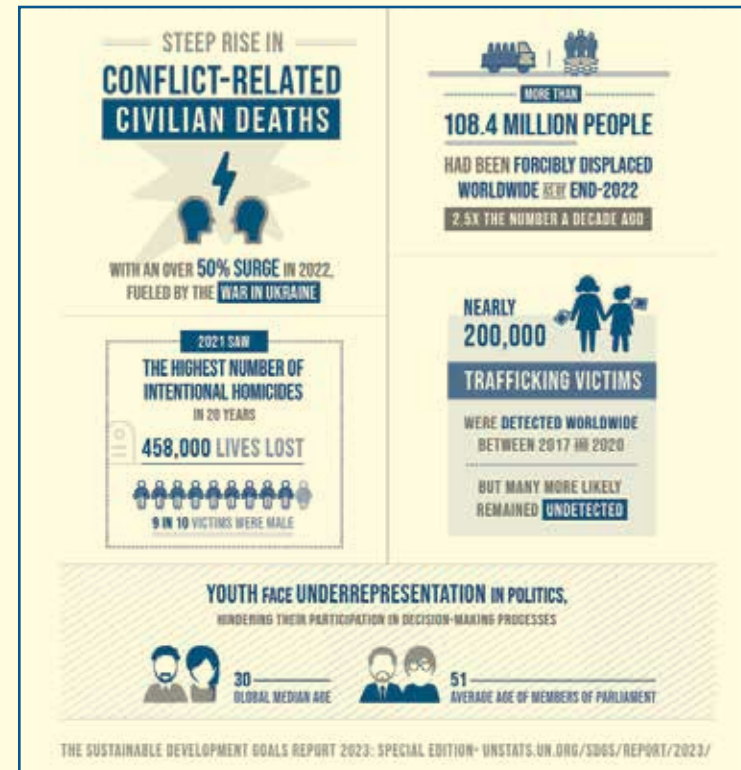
STEEP RISE IN

CONFLICT-RELATED CIVILIAN DEATHS

WITH AN OVER 50% SURGE IN 2022, FUELED BY THE WAR IN UKRAINE

MORE THAN

108.4 MILLION PEOPLE

HAD BEEN FORCIBLY DISPLACED WORLDWIDE AS OF END-2022

2.5X THE NUMBER A DECADE AGO

2021 SAW

THE HIGHEST NUMBER OF INTENTIONAL HOMICIDES IN 20 YEARS

458,000 LIVES LOST

9 IN 10 VICTIMS WERE MALE

NEARLY 200,000

TRAFFICKING VICTIMS

WERE DETECTED WORLDWIDE BETWEEN 2017 AND 2020

BUT MANY MORE LIKELY REMAINED UNDETECTED

YOUTH FACE UNDERREPRESENTATION IN POLITICS,

HINDERING THEIR PARTICIPATION IN DECISION-MAKING PROCESSES

30 GLOBAL MEDIAN AGE

51 AVERAGE AGE OF MEMBERS OF PARLIAMENT

THE SUSTAINABLE DEVELOPMENT GOALS REPORT 2023: SPECIAL EDITION• UNSTATS.UN.ORG/SDGS/REPORT/2023/